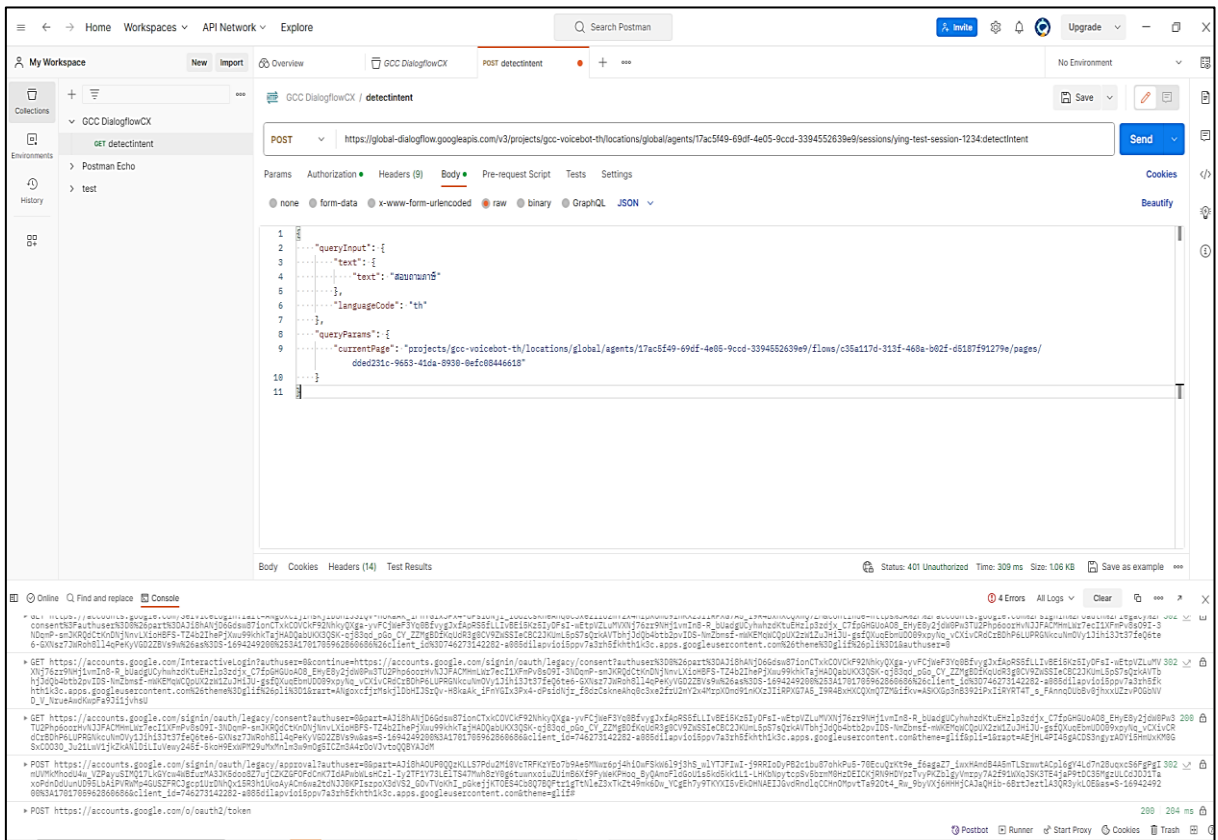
Home Workspaces API Network Explore

Search Postman

Invite Upgrade

My Workspace New Import

Overview GCC DialogflowCX POST detectintent

No Environment

Collections Environments History

GCC DialogflowCX
GET detectintent
Postman Echo
test

GCC DialogflowCX / detectintent

Save

POST https://global-dialogflow.googleapis.com/v3/projects/gcc-voicebot-th/locations/global/agents/17ac5f49-69df-4e05-9ccd-3394552639e9/sessions/ying-test-session-1234:detectIntent

Send

Params Authorization Headers (9) Body Pre-request Script Tests Settings

Cookies

none form-data x-www-form-urlencoded raw binary GraphQL JSON

Beautify

1 {
2 "queryInput": {
3 "text": {
4 "text": "สอบถามสาขา"
5 },
6 "languageCode": "th"
7 },
8 "queryParams": {
9 "currentPage": "projects/gcc-voicebot-th/locations/global/agents/17ac5f49-69df-4e05-9ccd-3394552639e9/flows/c35a117d-313f-468a-b02f-d6187f91279e/pages/dded231c-9653-41da-8938-0efc08446618"
10 }
11 }

Body Cookies Headers (14) Test Results

Status: 401 Unauthorized Time: 309 ms Size: 1.06 KB Save as example

Online Find and replace Console

4 Errors All Logs Clear

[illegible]

GET https://accounts.google.com/InteractiveLogin?authuser=0&continue=https://accounts.google.com/signin/oauth/legacy/consent?authuser%3D0%26part%3D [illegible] 302

GET https://accounts.google.com/signin/oauth/legacy/consent?authuser=0&part=AJi8hANjD6Gdsw87 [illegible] 200

POST https://accounts.google.com/signin/oauth/legacy/approval?authuser=0&part=AJi8hAOUP0QQzKLLS7Pdu2M10 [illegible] 302

POST https://accounts.google.com/o/oauth2/token 200 204 ms

Postbot Runner Start Proxy Cookies Trash